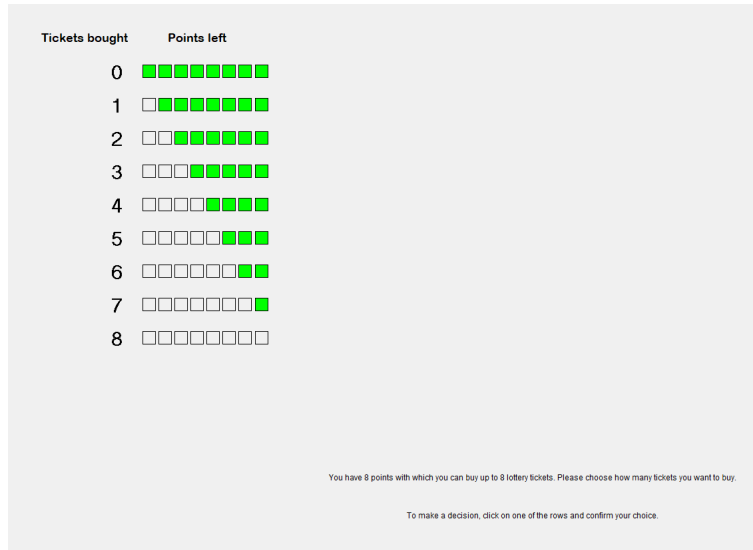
| Tickets bought | Points left |
|---|---|
| 0 | |
| 1 | |
| 2 | |
| 3 | |
| 4 | |
| 5 | |
| 6 | |
| 7 | |
| 8 | |

You have 8 points with which you can buy up to 8 lottery tickets. Please choose how many tickets you want to buy.

To make a decision, click on one of the rows and confirm your choice.